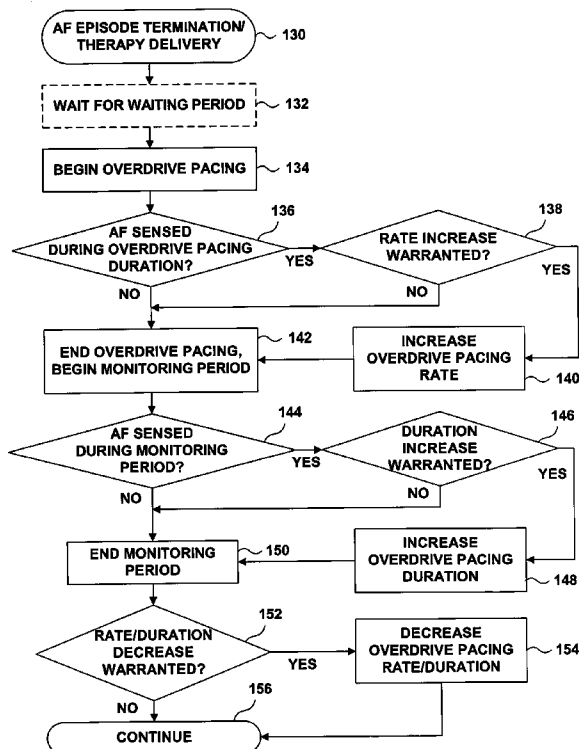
AF EPISODE TERMINATION/ THERAPY DELIVERY
130

WAIT FOR WAITING PERIOD
132

BEGIN OVERDRIVE PACING
134

136

AF SENSED DURING OVERDRIVE PACING DURATION?

YES

138

RATE INCREASE WARRANTED?

YES

NO

NO

END OVERDRIVE PACING, BEGIN MONITORING PERIOD
142

INCREASE OVERDRIVE PACING RATE
140

144

AF SENSED DURING MONITORING PERIOD?

YES

146

DURATION INCREASE WARRANTED?

YES

NO

NO

END MONITORING PERIOD
150

INCREASE OVERDRIVE PACING DURATION
148

152

RATE/DURATION DECREASE WARRANTED?

YES

DECREASE OVERDRIVE PACING RATE/DURATION
154

NO

156

CONTINUE